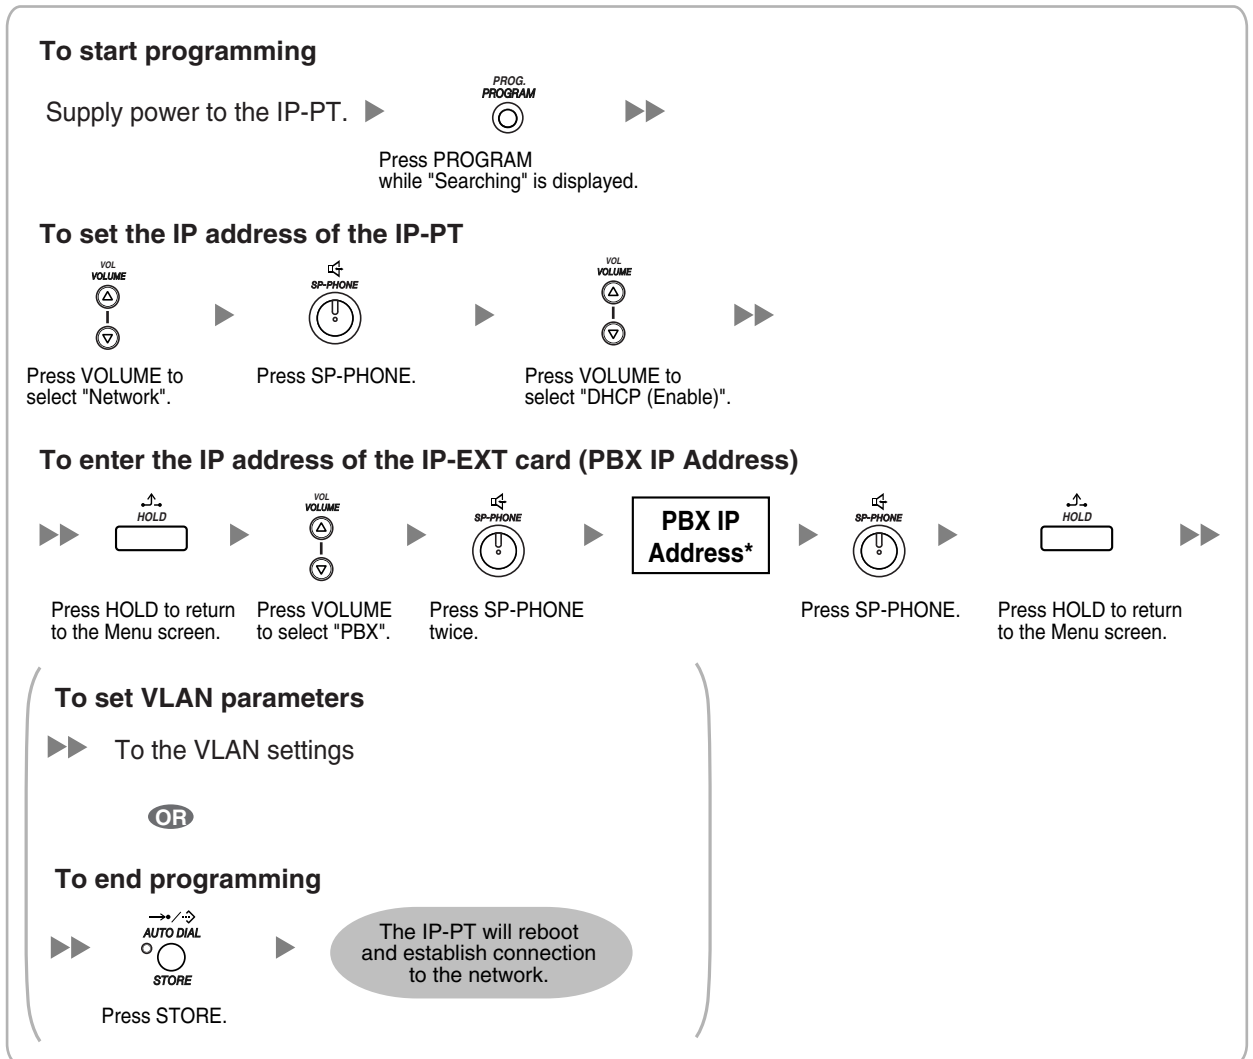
To start programming

Supply power to the IP-PT.

PROG.
PROGRAM

Press PROGRAM while "Searching" is displayed.

To set the IP address of the IP-PT

VOL
VOLUME

Press VOLUME to select "Network".

SP-PHONE

Press SP-PHONE.

VOL
VOLUME

Press VOLUME to select "DHCP (Enable)".

To enter the IP address of the IP-EXT card (PBX IP Address)

HOLD

Press HOLD to return to the Menu screen.

VOL
VOLUME

Press VOLUME to select "PBX".

SP-PHONE

Press SP-PHONE twice.

PBX IP Address*

SP-PHONE

Press SP-PHONE.

HOLD

Press HOLD to return to the Menu screen.

To set VLAN parameters

To the VLAN settings

OR

To end programming

AUTO DIAL
STORE

Press STORE.

The IP-PT will reboot and establish connection to the network.